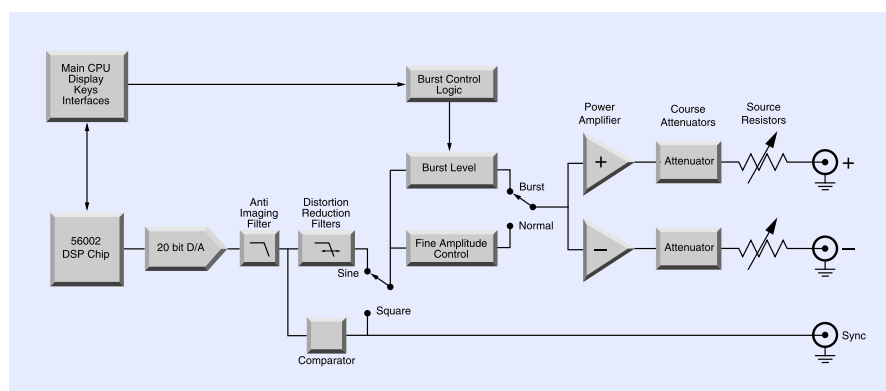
Main CPU
Display
Keys
Interfaces

Burst Control
Logic

Power
Amplifier

Course
Attenuators

Source
Resistors

Burst Level

Burst

+

Attenuator

+

Anti
Imaging
Filter

Distortion
Reduction
Filters

Normal

56002
DSP Chip

20 bit D/A

Fine Amplitude
Control

−

Attenuator

−

Sine

Square

Sync

Comparator